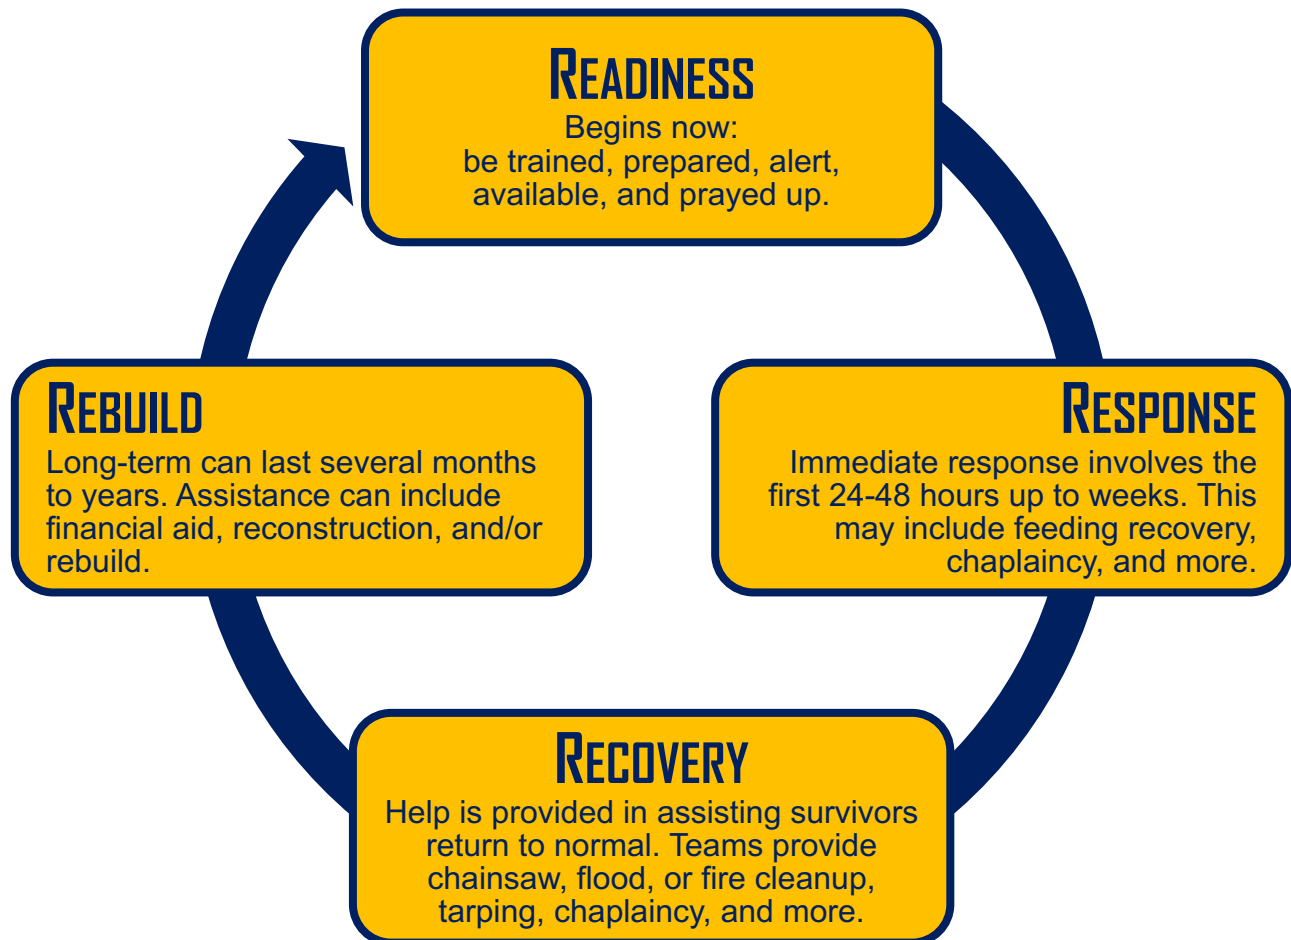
READINESS
Begins now:
be trained, prepared, alert, available, and prayed up.

RESPONSE
Immediate response involves the first 24-48 hours up to weeks. This may include feeding recovery, chaplaincy, and more.

RECOVERY
Help is provided in assisting survivors return to normal. Teams provide chainsaw, flood, or fire cleanup, tarping, chaplaincy, and more.

REBUILD
Long-term can last several months to years. Assistance can include financial aid, reconstruction, and/or rebuild.